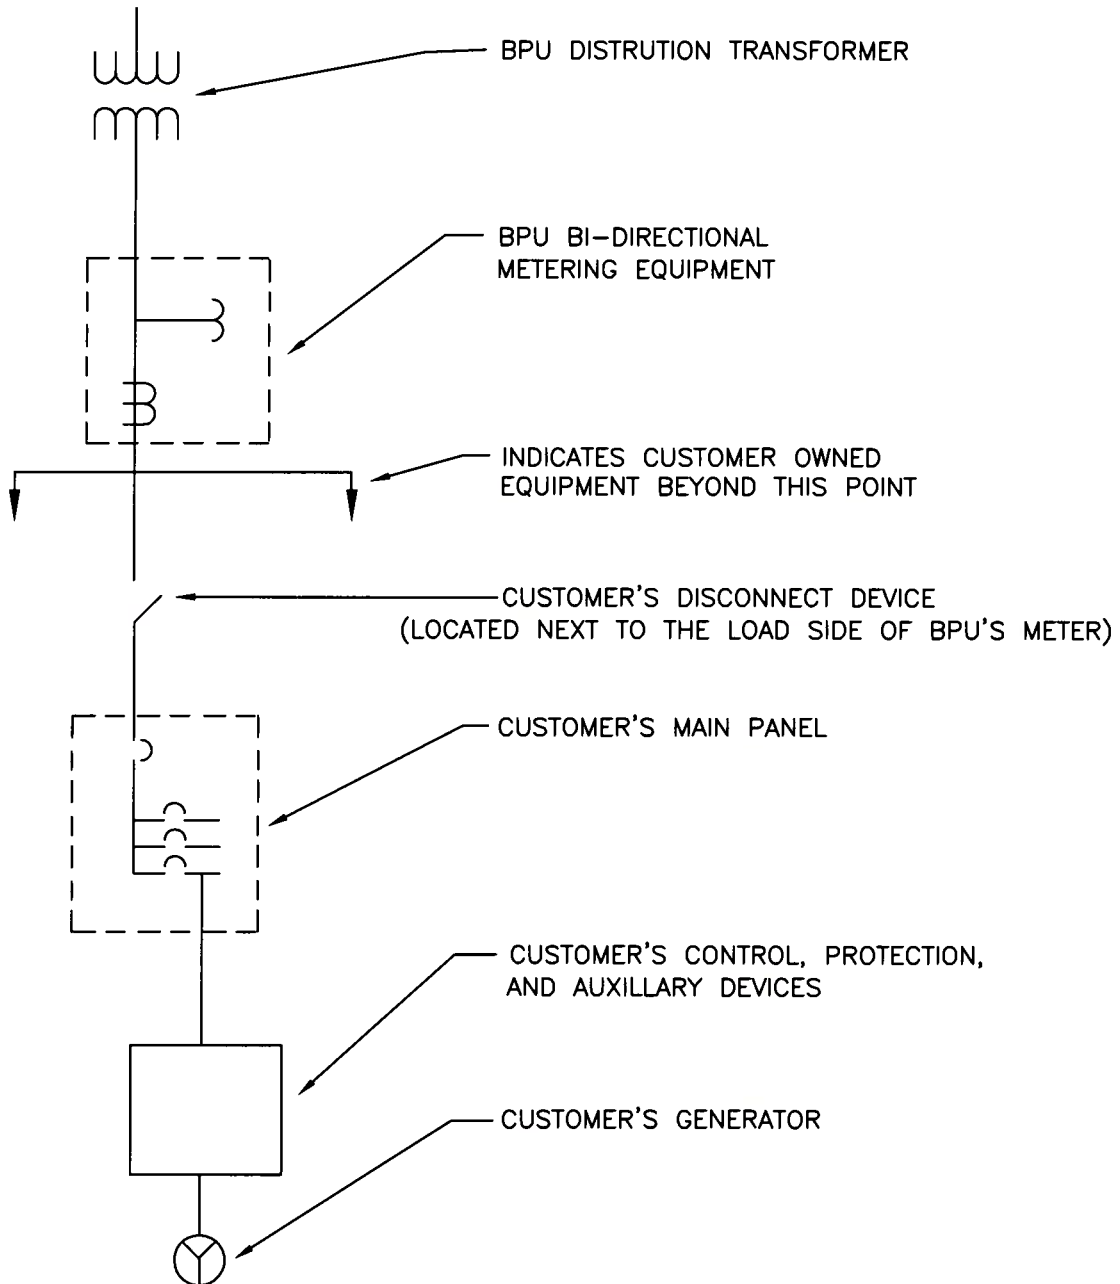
BPU DISTRUTION TRANSFORMER

BPU BI-DIRECTIONAL METERING EQUIPMENT

INDICATES CUSTOMER OWNED EQUIPMENT BEYOND THIS POINT

CUSTOMER'S DISCONNECT DEVICE (LOCATED NEXT TO THE LOAD SIDE OF BPU'S METER)

CUSTOMER'S MAIN PANEL

CUSTOMER'S CONTROL, PROTECTION, AND AUXILLARY DEVICES

CUSTOMER'S GENERATOR